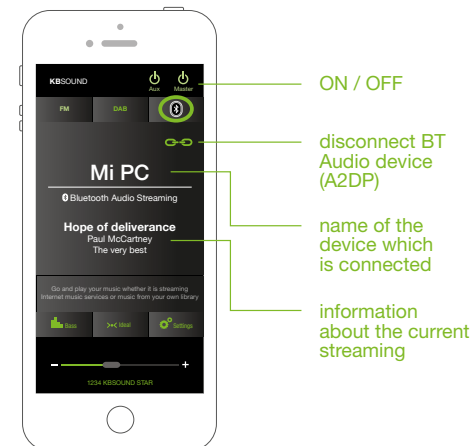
KBSOUND
Aux
Master
FM
DAB
Mi PC
Bluetooth Audio Streaming
Hope of deliverance
Paul McCartney
The very best
Go and play your music whether it is streaming Internet music services or music from your own library
Bass
Ideal
Settings
–
+
1234 KBSOUND STAR

ON / OFF

disconnect BT Audio device (A2DP)

name of the device which is connected

information about the current streaming